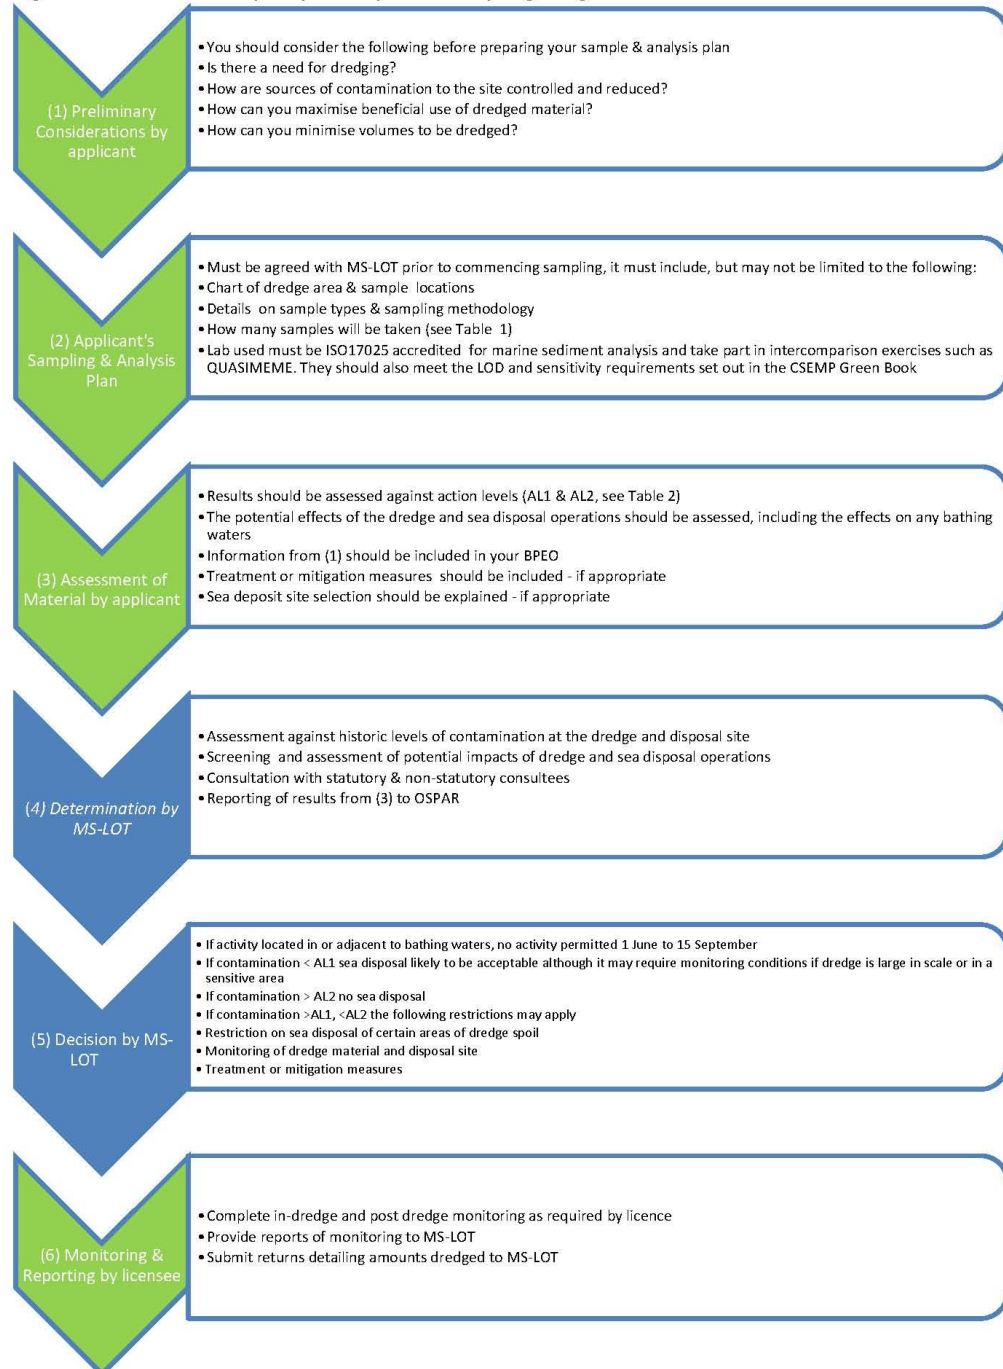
(1) Preliminary Considerations by applicant

- You should consider the following before preparing your sample & analysis plan
- Is there a need for dredging?
- How are sources of contamination to the site controlled and reduced?
- How can you maximise beneficial use of dredged material?
- How can you minimise volumes to be dredged?

(2) Applicant's Sampling & Analysis Plan

- Must be agreed with MS-LOT prior to commencing sampling, it must include, but may not be limited to the following:
- Chart of dredge area & sample locations
- Details on sample types & sampling methodology
- How many samples will be taken (see Table 1)
- Lab used must be ISO17025 accredited for marine sediment analysis and take part in intercomparison exercises such as QUASIMEME. They should also meet the LOD and sensitivity requirements set out in the CSEMP Green Book

(3) Assessment of Material by applicant

- Results should be assessed against action levels (AL1 & AL2, see Table 2)
- The potential effects of the dredge and sea disposal operations should be assessed, including the effects on any bathing waters
- Information from (1) should be included in your BPEO
- Treatment or mitigation measures should be included - if appropriate
- Sea deposit site selection should be explained - if appropriate

(4) Determination by MS-LOT

- Assessment against historic levels of contamination at the dredge and disposal site
- Screening and assessment of potential impacts of dredge and sea disposal operations
- Consultation with statutory & non-statutory consultees
- Reporting of results from (3) to OSPAR

(5) Decision by MS-LOT

- If activity located in or adjacent to bathing waters, no activity permitted 1 June to 15 September
- If contamination < AL1 sea disposal likely to be acceptable although it may require monitoring conditions if dredge is large in scale or in a sensitive area
- If contamination > AL2 no sea disposal
- If contamination >AL1, <AL2 the following restrictions may apply
- Restriction on sea disposal of certain areas of dredge spoil
- Monitoring of dredge material and disposal site
- Treatment or mitigation measures

(6) Monitoring & Reporting by licensee

- Complete in-dredge and post dredge monitoring as required by licence
- Provide reports of monitoring to MS-LOT
- Submit returns detailing amounts dredged to MS-LOT